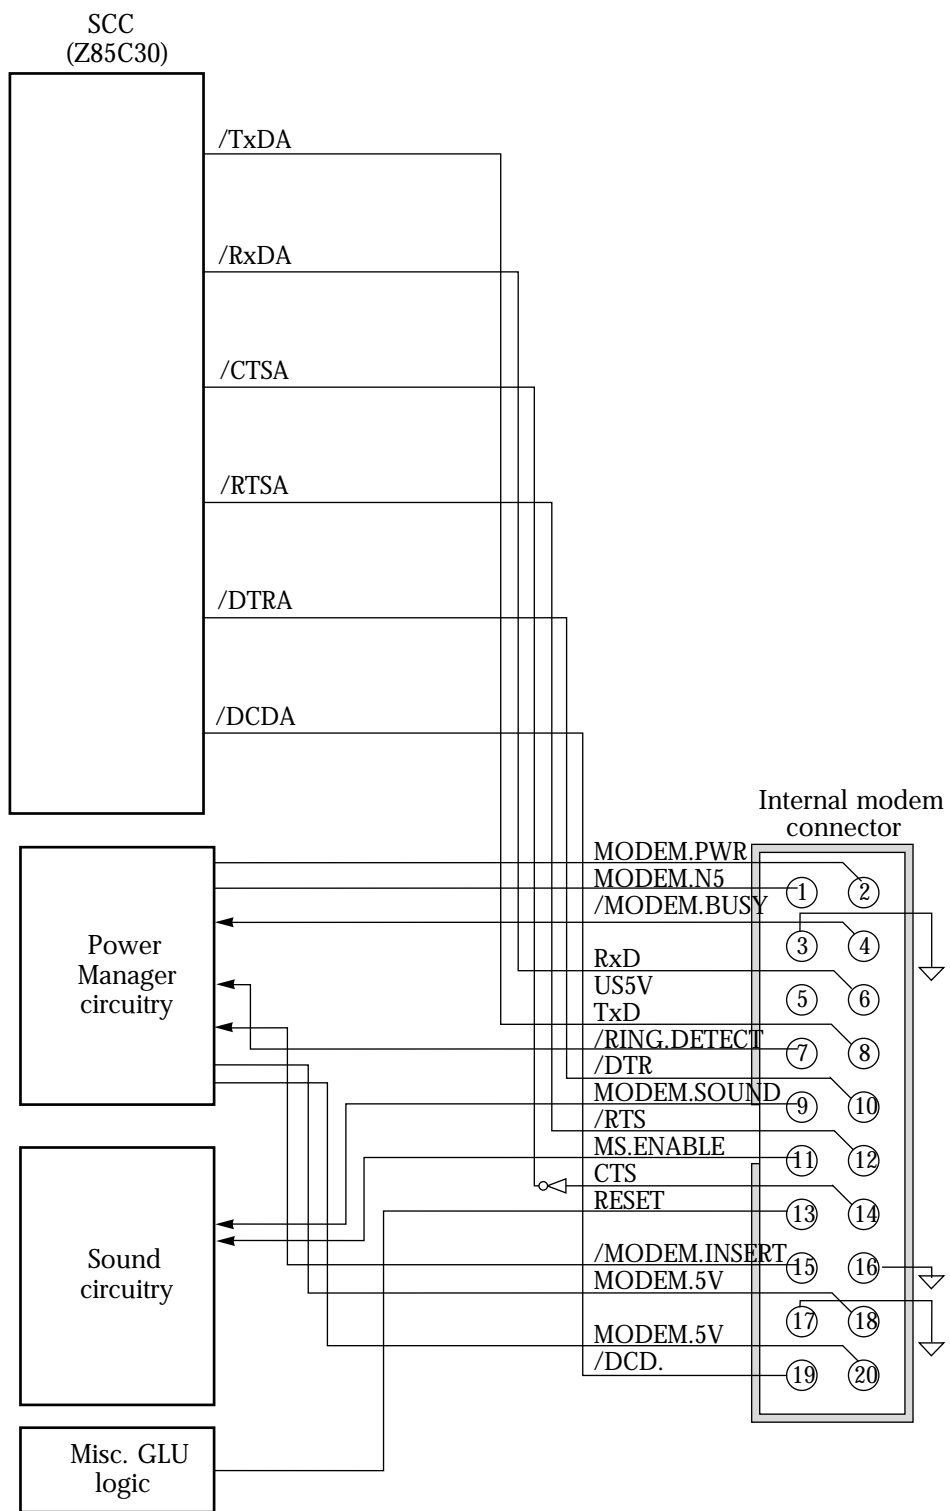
SCC
(Z85C30)

/TxDA

/RxDA

/CTSA

/RTSA

/DTRA

/DCDA

Internal modem connector

Power Manager circuitry

Sound circuitry

Misc. GLU logic

MODEM.PWR
MODEM.N5
/MODEM.BUSY
RxD
US5V
TxD
/RING.DETECT
/DTR
MODEM.SOUND
/RTS
MS.ENABLE
CTS
RESET
/MODEM.INSERT
MODEM.5V
MODEM.5V
/DCD.

1 2
3 4
5 6
7 8
9 10
11 12
13 14
15 16
17 18
19 20